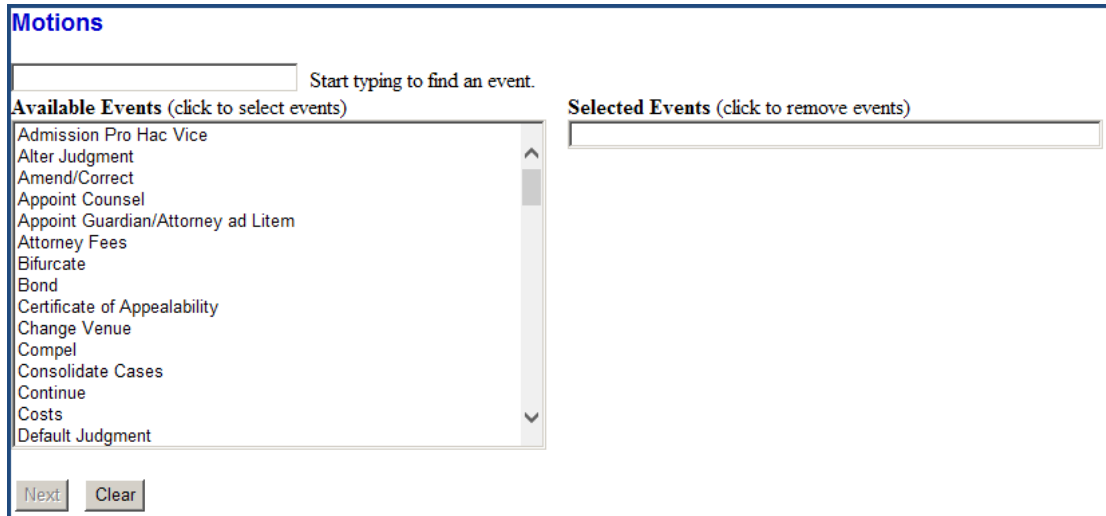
Motions

Start typing to find an event.

Available Events (click to select events)

Admission Pro Hac Vice
Alter Judgment
Amend/Correct
Appoint Counsel
Appoint Guardian/Attorney ad Litem
Attorney Fees
Bifurcate
Bond
Certificate of Appealability
Change Venue
Compel
Consolidate Cases
Continue
Costs
Default Judgment

Selected Events (click to remove events)

Next Clear